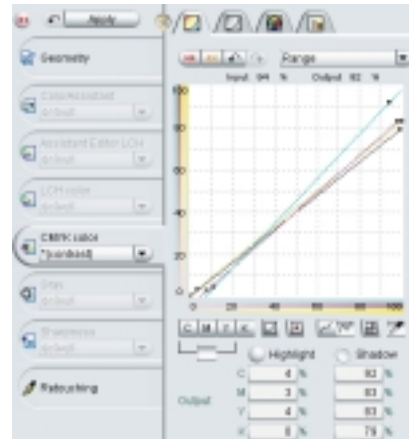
Apply

Geometry

Color Assistant
default

Assistant Editor LCH
default

LCH editor
default

CMYK editor
*(standard)

Grey
default

Sharpness
default

Retouching

Range

Input 94 %

Output 92 %

100

80

60

40

20

0

0 20 40 60 80 100

C M Y K

Highlight

Shadow

C 4 % 92 %

M 3 % 83 %

Y 4 % 83 %

K 0 % 79 %

Output